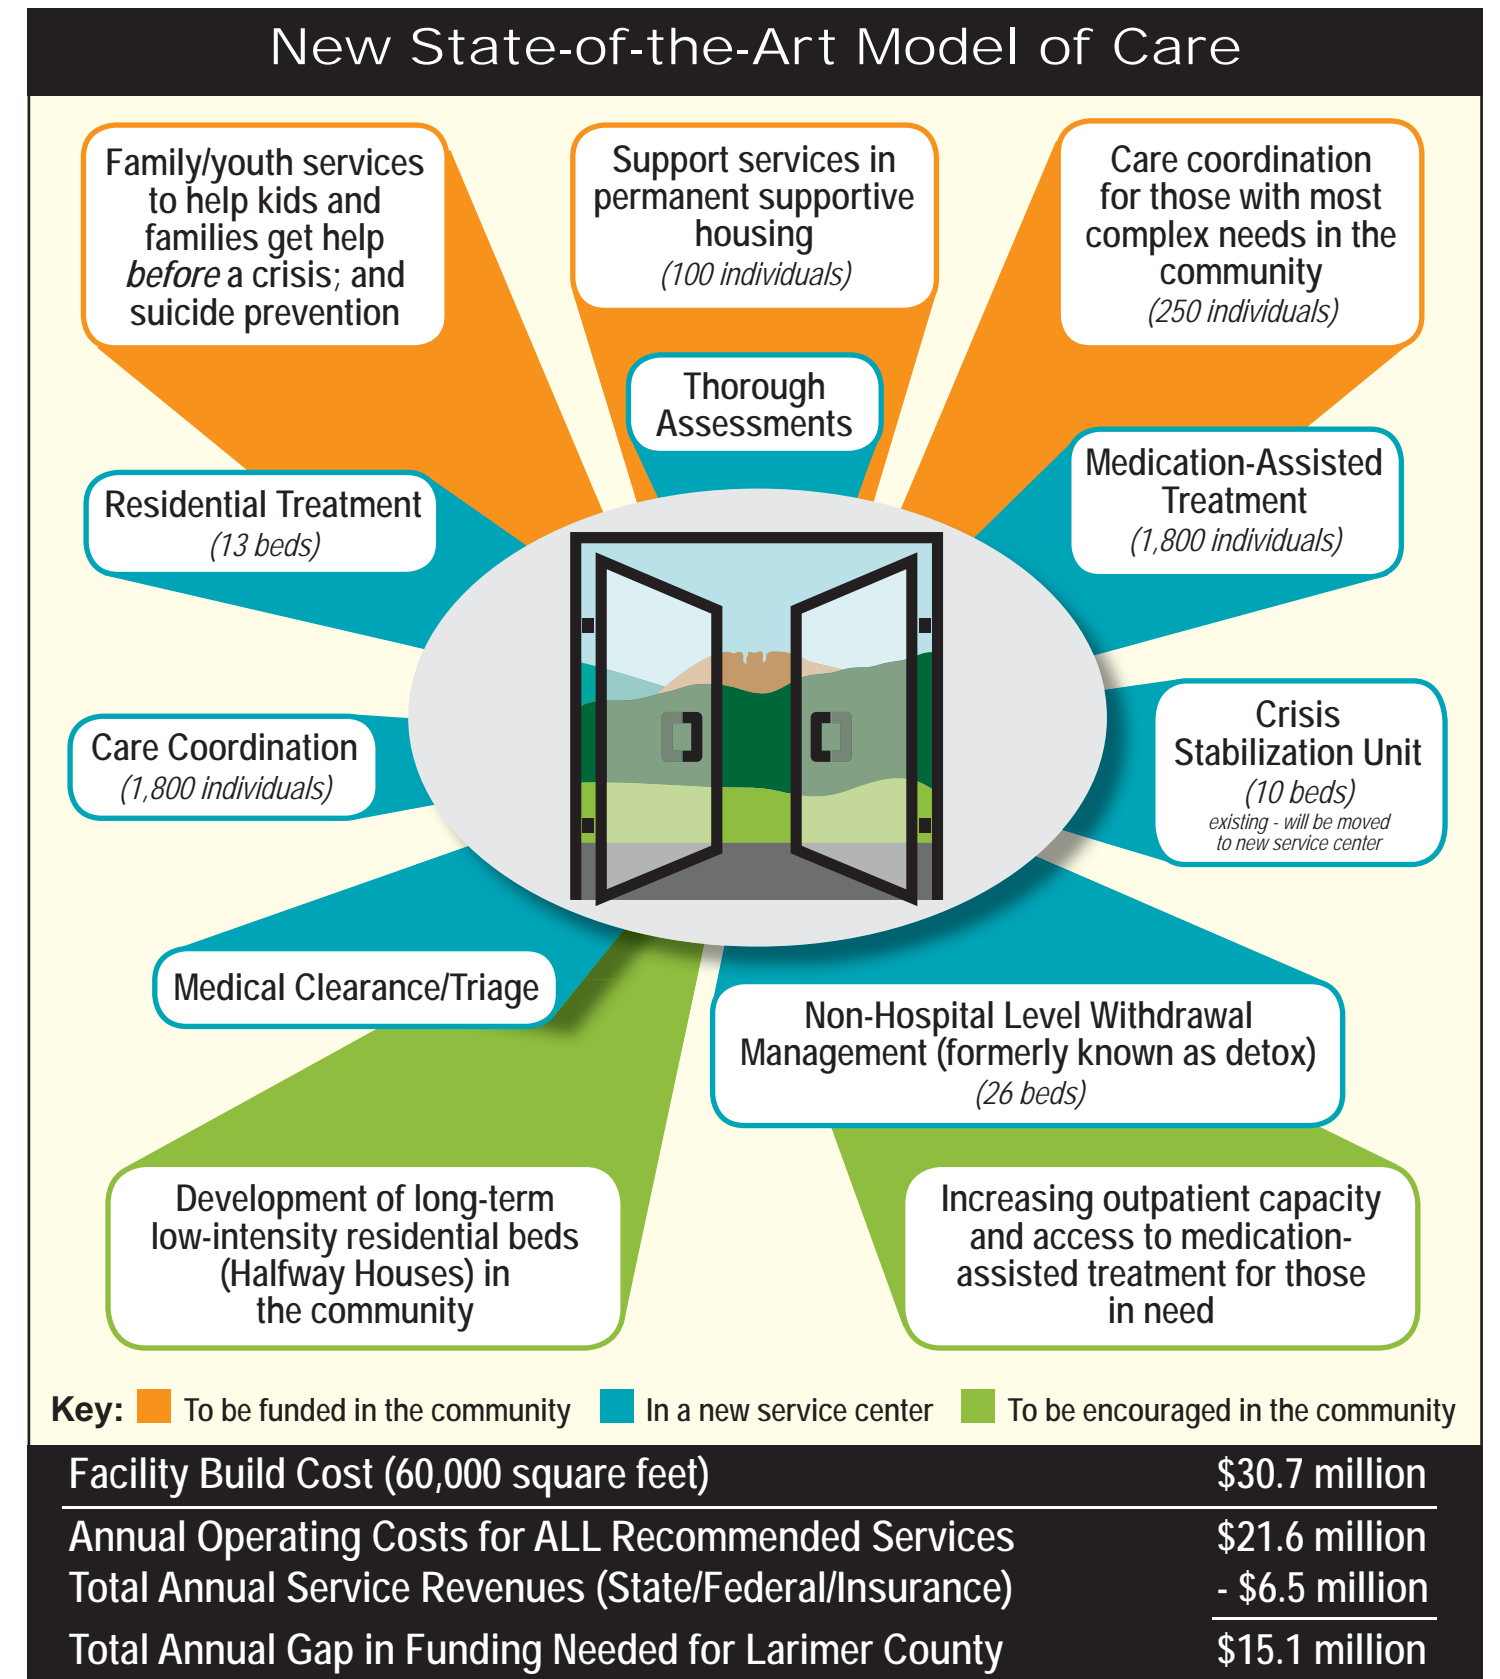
New State-of-the-Art Model of Care

Family/youth services to help kids and families get help *before* a crisis; and suicide prevention

Support services in permanent supportive housing
*(100 individuals)*

Care coordination for those with most complex needs in the community
*(250 individuals)*

Thorough Assessments

Residential Treatment
*(13 beds)*

Medication-Assisted Treatment
*(1,800 individuals)*

Care Coordination
*(1,800 individuals)*

Crisis Stabilization Unit
*(10 beds)*
*existing - will be moved to new service center*

Medical Clearance/Triage

Non-Hospital Level Withdrawal Management (formerly known as detox)
*(26 beds)*

Development of long-term low-intensity residential beds (Halfway Houses) in the community

Increasing outpatient capacity and access to medication-assisted treatment for those in need

Key: To be funded in the community In a new service center To be encouraged in the community

| Facility Build Cost (60,000 square feet) | \$30.7 million |
|---|---|
| Annual Operating Costs for ALL Recommended Services | \$21.6 million |
| Total Annual Service Revenues (State/Federal/Insurance) | - \$6.5 million |
| Total Annual Gap in Funding Needed for Larimer County | \$15.1 million |